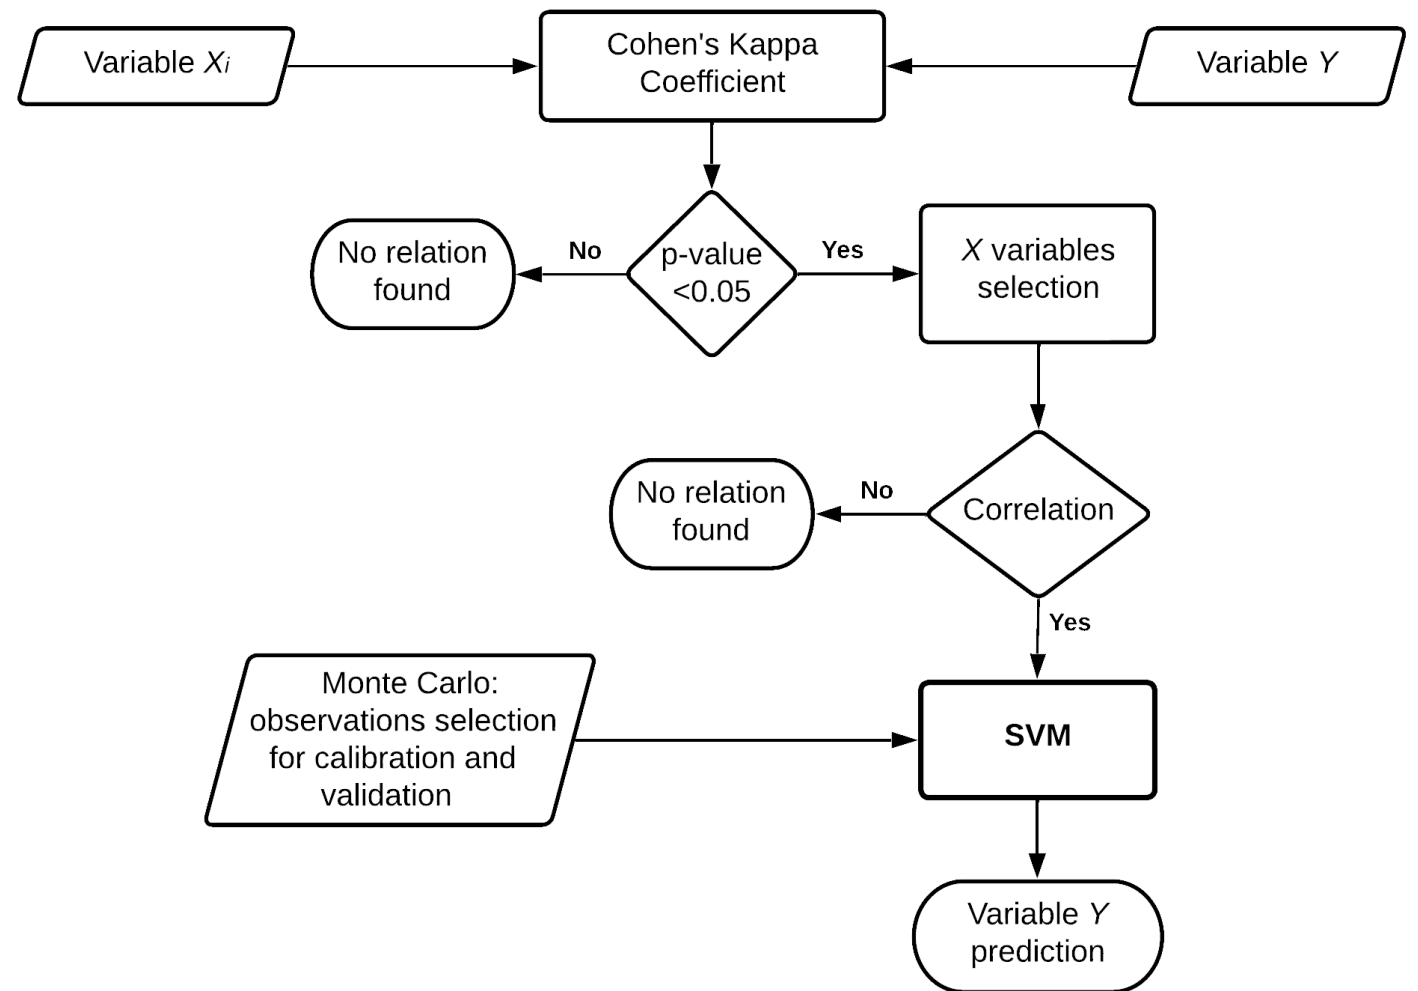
Variable $X_i$

Cohen's Kappa Coefficient

Variable $Y$

No relation found

No

p-value <0.05

Yes

$X$ variables selection

No relation found

No

Correlation

Yes

Monte Carlo: observations selection for calibration and validation

SVM

Variable $Y$ prediction